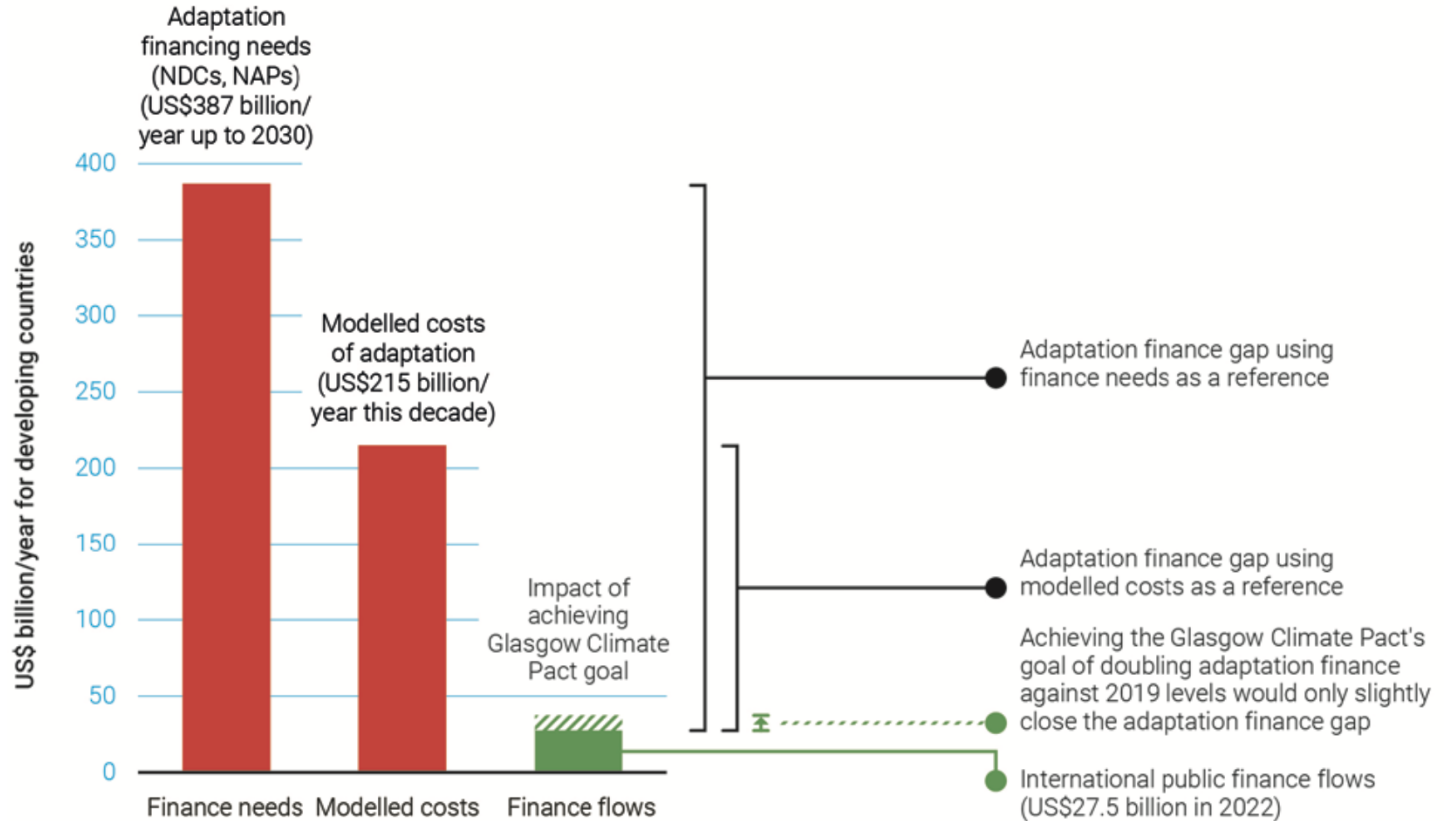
Adaptation financing needs (NDCs, NAPs) (US$387 billion/ year up to 2030)

400
350
300
250
200
150
100
50
0

US$ billion/year for developing countries

Modelled costs of adaptation (US$215 billion/ year this decade)

Impact of achieving Glasgow Climate Pact goal

Finance needs
Modelled costs
Finance flows

Adaptation finance gap using finance needs as a reference

Adaptation finance gap using modelled costs as a reference

Achieving the Glasgow Climate Pact's goal of doubling adaptation finance against 2019 levels would only slightly close the adaptation finance gap

International public finance flows (US$27.5 billion in 2022)